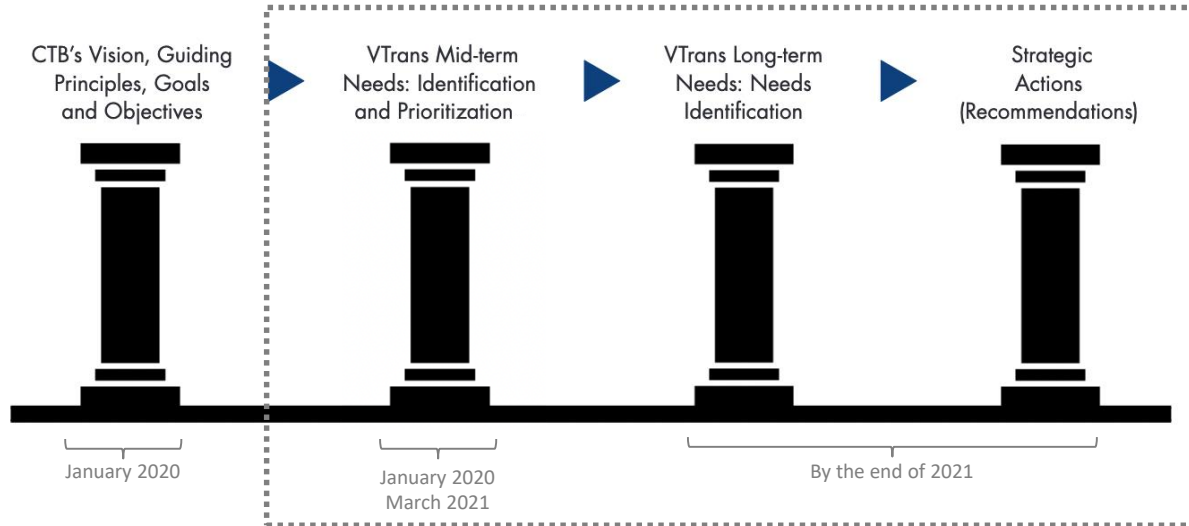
CTB's Vision, Guiding Principles, Goals and Objectives

VTrans Mid-term Needs: Identification and Prioritization

VTrans Long-term Needs: Needs Identification

Strategic Actions (Recommendations)

January 2020

January 2020
March 2021

By the end of 2021